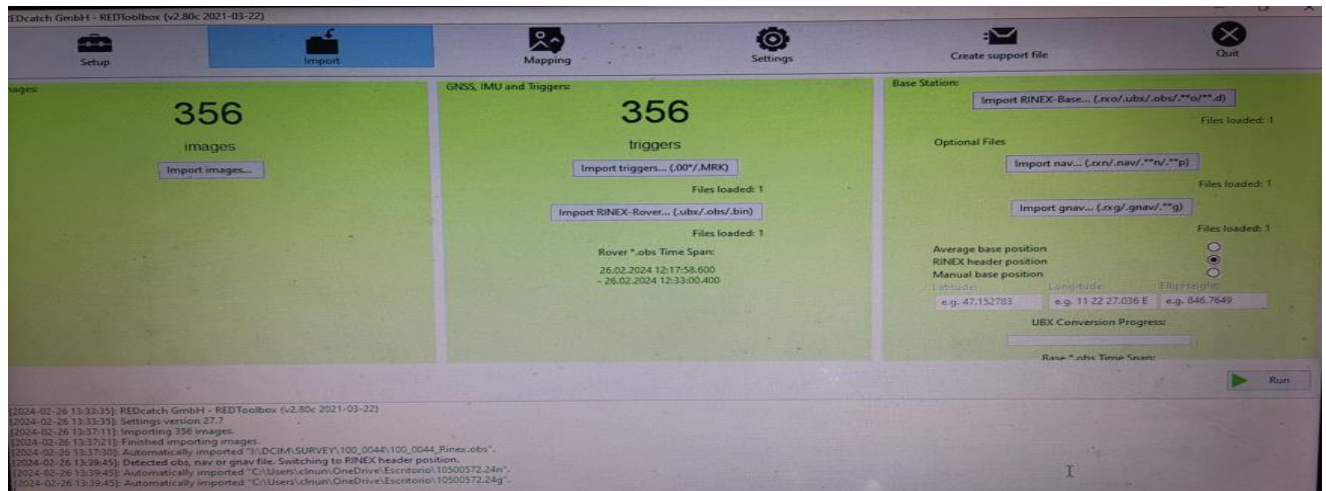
EDcatch GmbH - REDToolbox (v2.80c 2021-03-22)

Setup

Import

Mapping

Settings

Create support file

Quit

nages:

356

images

Import images...

GNSS, IMU and Triggers:

356

triggers

Import triggers... (.00*/.MRK)

Files loaded: 1

Import RINEX-Rover... (.ubx/.obs/.bin)

Files loaded: 1

Rover *.obs Time Span:

26.02.2024 12:17:58.600
- 26.02.2024 12:33:00.400

Base Station:

Import RINEX-Base... (.rxo/.ubx/.obs/.**o/**.d)

Files loaded: 1

Optional Files

Import nav... (.rxn/.nav/.**n/.**p)

Files loaded: 1

Import gnav... (.rxg/.gnav/.**g)

Files loaded: 1

Average base position
RINEX header position
Manual base position

Latitude:
Longitude:
Ellipsheight:

e.g. 47.152783
e.g. 11 22 27.036 E
e.g. 846.7649

UBX Conversion Progress:

Base *.obs Time Span:

Run

[2024-02-26 13:33:35]: REDcatch GmbH - REDToolbox (v2.80c 2021-03-22)
[2024-02-26 13:33:35]: Settings version 27.7
[2024-02-26 13:37:11]: Importing 356 images.
[2024-02-26 13:37:21]: Finished importing images.
[2024-02-26 13:37:30]: Automatically imported "I:\DCIM\SURVEY\100_0044\100_0044_Rinex.obs".
[2024-02-26 13:39:45]: Detected obs, nav or gnav file. Switching to RINEX header position.
[2024-02-26 13:39:45]: Automatically imported "C:\Users\clnum\OneDrive\Escritorio\10500572.24n".
[2024-02-26 13:39:45]: Automatically imported "C:\Users\clnum\OneDrive\Escritorio\10500572.24g".